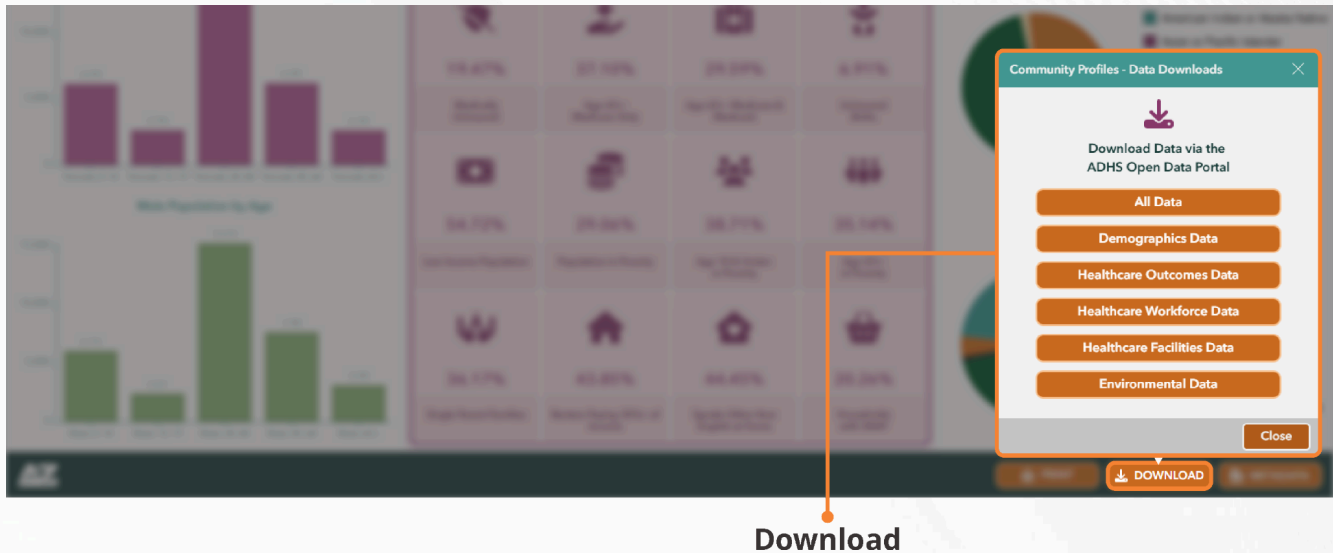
Community Profiles - Data Downloads

Download Data via the ADHS Open Data Portal

All Data

Demographics Data

Healthcare Outcomes Data

Healthcare Workforce Data

Healthcare Facilities Data

Environmental Data

Close

DOWNLOAD

Download